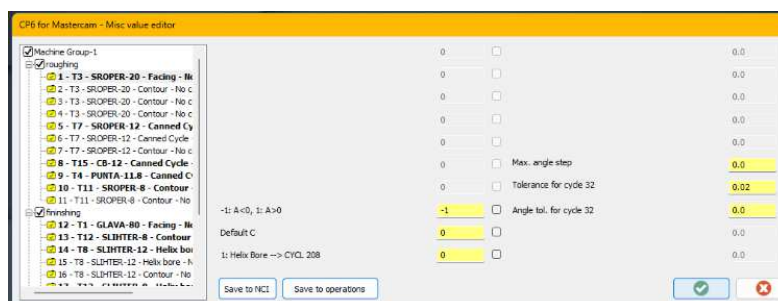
CP6 for Mastercam - Misc value editor

Machine Group-1
roughing
1 - T3 - SROPER-20 - Facing - Nc
2 - T3 - SROPER-20 - Contour - No c
3 - T3 - SROPER-20 - Contour - No c
4 - T3 - SROPER-20 - Contour - No c
5 - T7 - SROPER-12 - Canned Cy
6 - T7 - SROPER-12 - Canned Cycle
7 - T7 - SROPER-12 - Contour - No c
8 - T15 - CB-12 - Canned Cycle -
9 - T4 - PUNTA-11.8 - Canned C
10 - T11 - SROPER-8 - Contour
11 - T11 - SROPER-8 - Contour - No
finninshing
12 - T1 - GLAVA-80 - Facing - Nc
13 - T12 - SLIHTER-8 - Contour
14 - T8 - SLIHTER-12 - Helix bor
15 - T8 - SLIHTER-12 - Helix bore - N
16 - T8 - SLIHTER-12 - Contour - No
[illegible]

0 0.0
0 0.0
0 0.0
0 0.0
0 0.0
0 Max. angle step 0.0
0 Tolerance for cycle 32 0.02
-1: A<0, 1: A>0 -1 Angle tol. for cycle 32 0.0
Default C 0 0.0
1: Helix Bore --> CYCL 208 0 0.0

Save to NCI
Save to operations